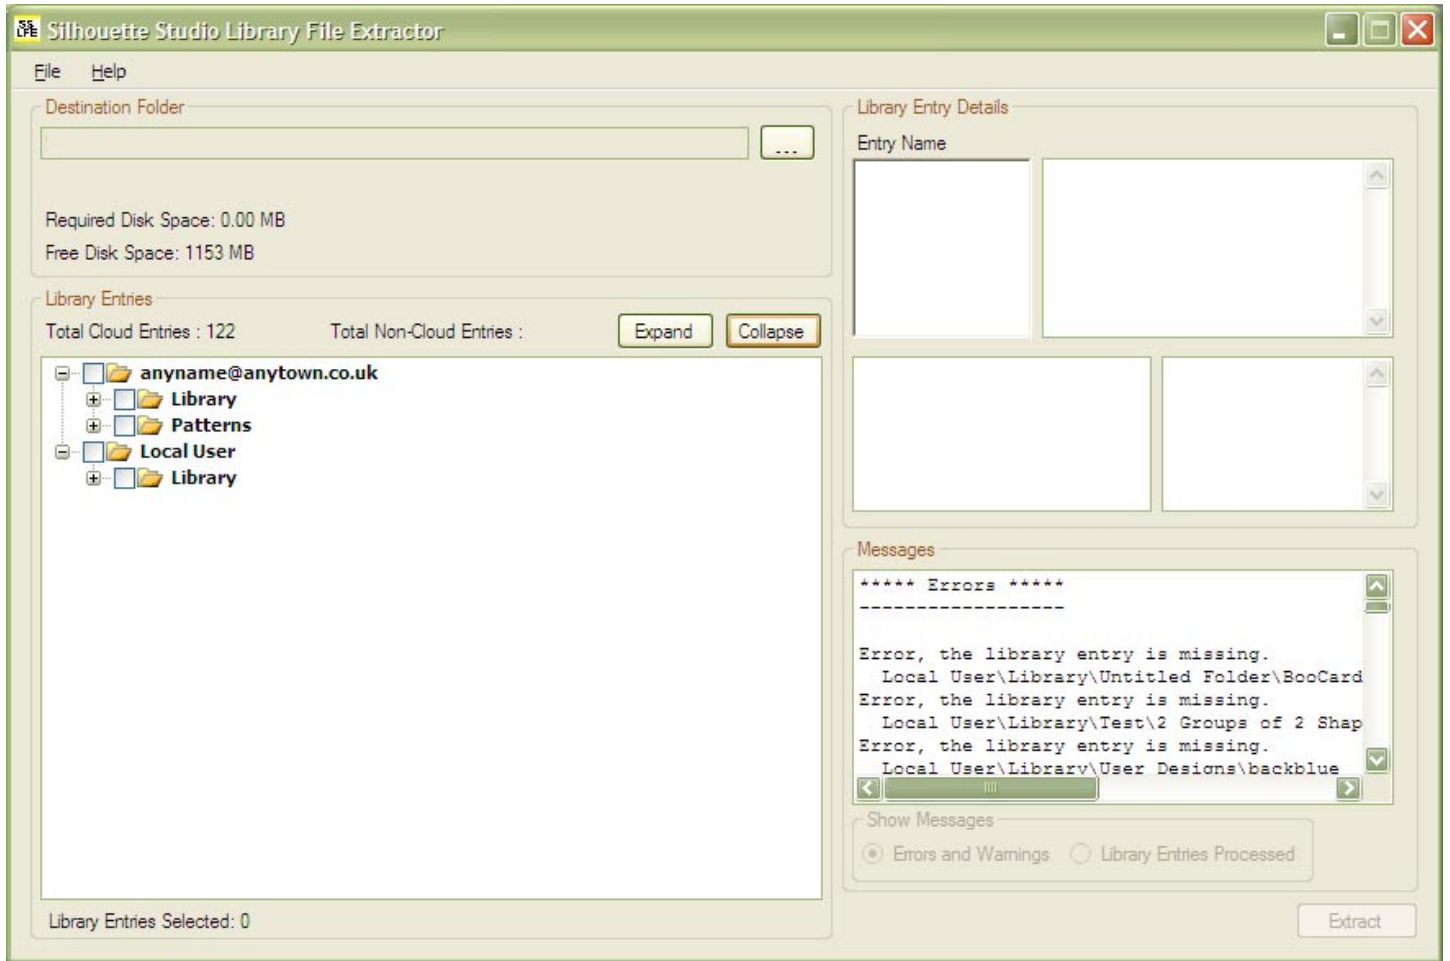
Silhouette Studio Library File Extractor

File Help

Destination Folder

...

Required Disk Space: 0.00 MB

Free Disk Space: 1153 MB

Library Entries

Total Cloud Entries : 122

Total Non-Cloud Entries :

Expand

Collapse

anyname@anytown.co.uk

Library

Patterns

Local User

Library

Library Entries Selected: 0

Library Entry Details

Entry Name

Messages

***** Errors *****
------------------

Error, the library entry is missing.
Local User\Library\Untitled Folder\BooCard
Error, the library entry is missing.
Local User\Library\Test\2 Groups of 2 Shap
Error, the library entry is missing.
Local User\Library\User Designs\backblue

Show Messages

Errors and Warnings

Library Entries Processed

Extract